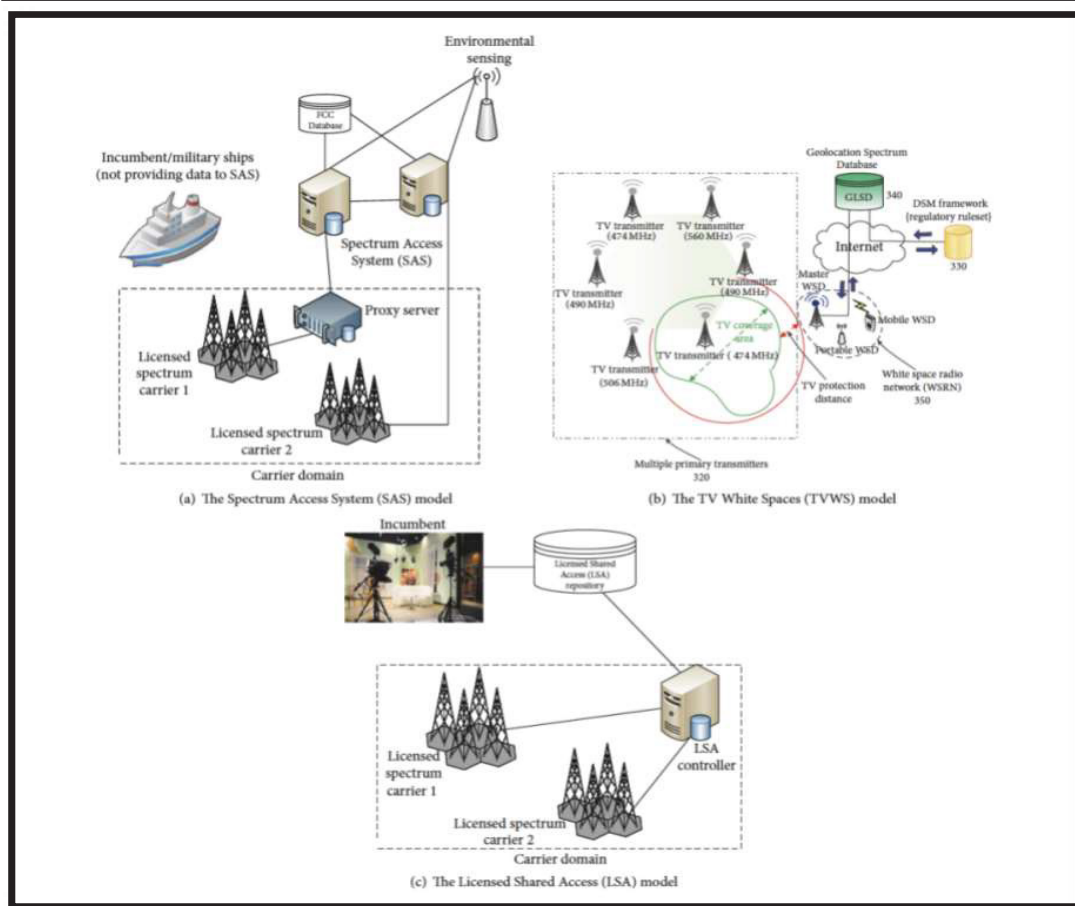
Environmental sensing

FCC Database

Incumbent/military ships (not providing data to SAS)

Spectrum Access System (SAS)

Proxy server

Licensed spectrum carrier 1

Licensed spectrum carrier 2

Carrier domain

(a) The Spectrum Access System (SAS) model

Geolocation Spectrum Database

GLSD 340

DSM framework (regulatory ruleset)

Internet

330

TV transmitter (474 MHz)

TV transmitter (560 MHz)

TV transmitter (490 MHz)

TV transmitter (490 MHz)

Master WSD

TV coverage area

TV transmitter (474 MHz)

Mobile WSD

Portable WSD

TV transmitter (506 MHz)

White space radio network (WSRN) 350

TV protection distance

Multiple primary transmitters 320

(b) The TV White Spaces (TVWS) model

Incumbent

Licensed Shared Access (LSA) repository

Licensed spectrum carrier 1

LSA controller

Licensed spectrum carrier 2

Carrier domain

(c) The Licensed Shared Access (LSA) model